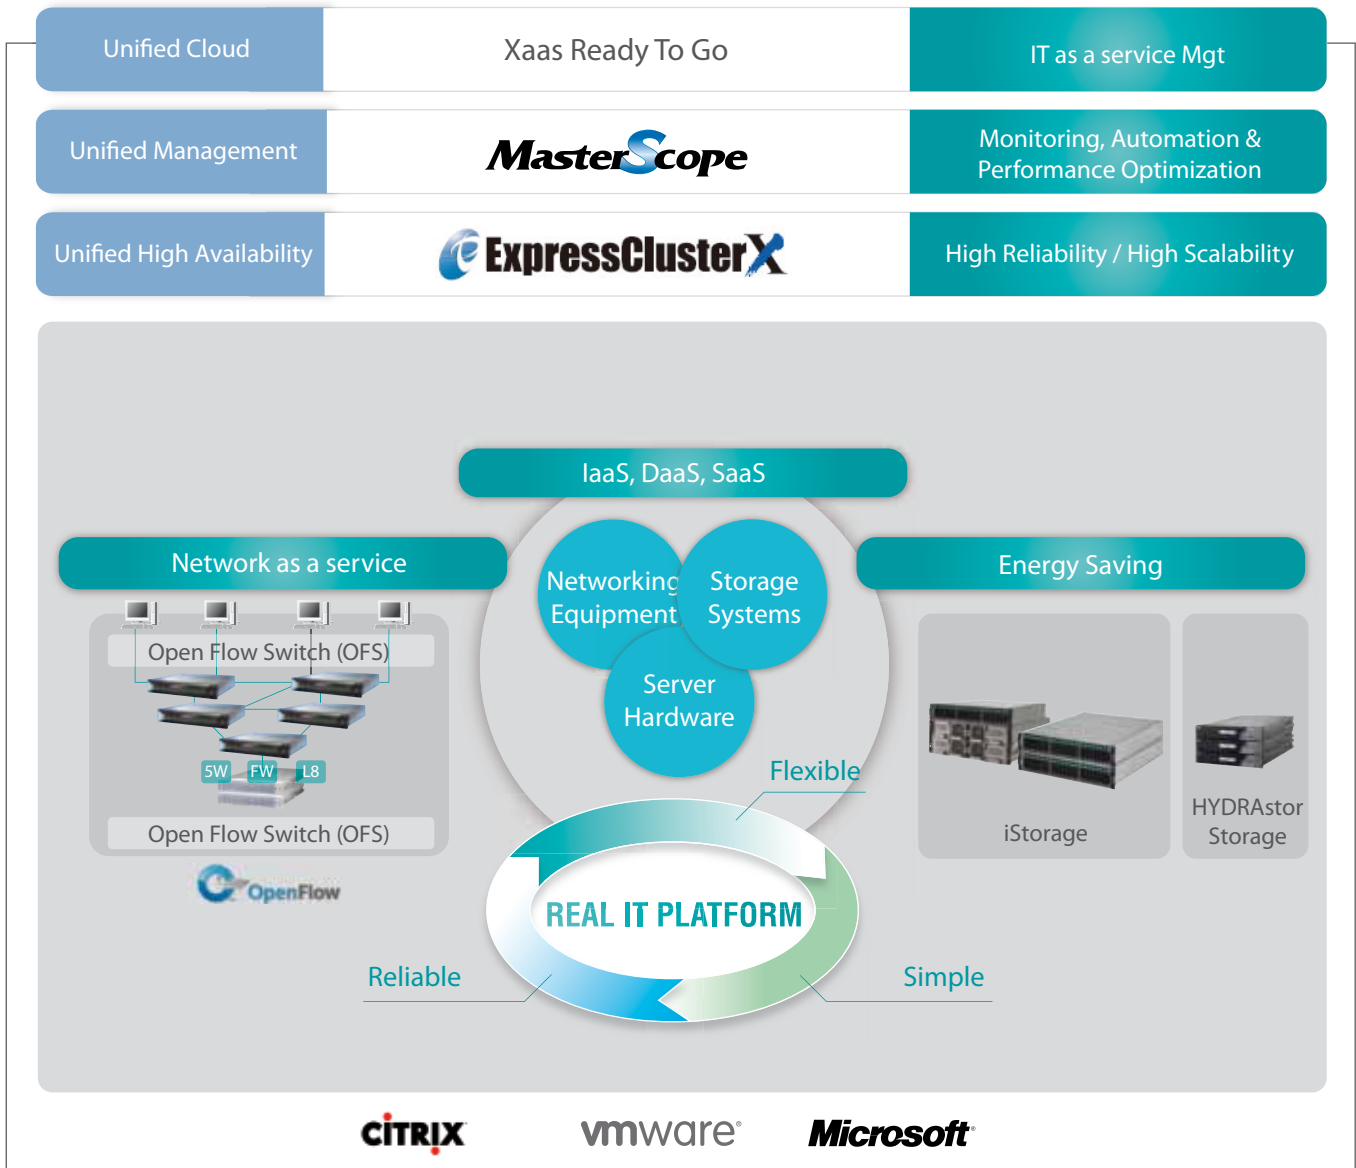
Unified Cloud
Xaas Ready To Go
IT as a service Mgt

Unified Management
MasterScope
Monitoring, Automation & Performance Optimization

Unified High Availability
ExpressClusterX
High Reliability / High Scalability

IaaS, DaaS, SaaS

Network as a service

Open Flow Switch (OFS)

SW FW L8

Open Flow Switch (OFS)

OpenFlow

Networking Equipment
Storage Systems
Server Hardware

Energy Saving

iStorage

HYDRAstor Storage

Flexible

REAL IT PLATFORM

Reliable

Simple

CITRIX
vmware
Microsoft